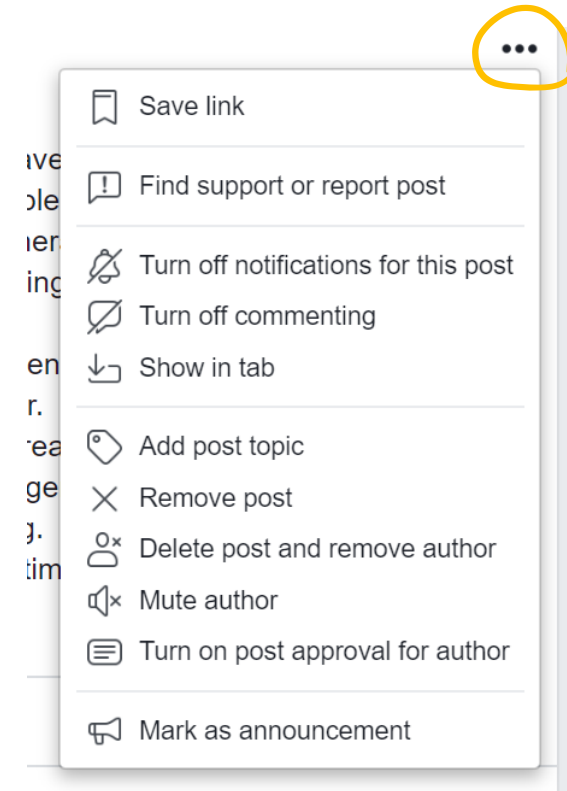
•••

ave
ple
ner
ing

en
r.
rea
ge
g.
tim

Save link

Find support or report post

Turn off notifications for this post
Turn off commenting
Show in tab

Add post topic
Remove post
Delete post and remove author
Mute author
Turn on post approval for author

Mark as announcement